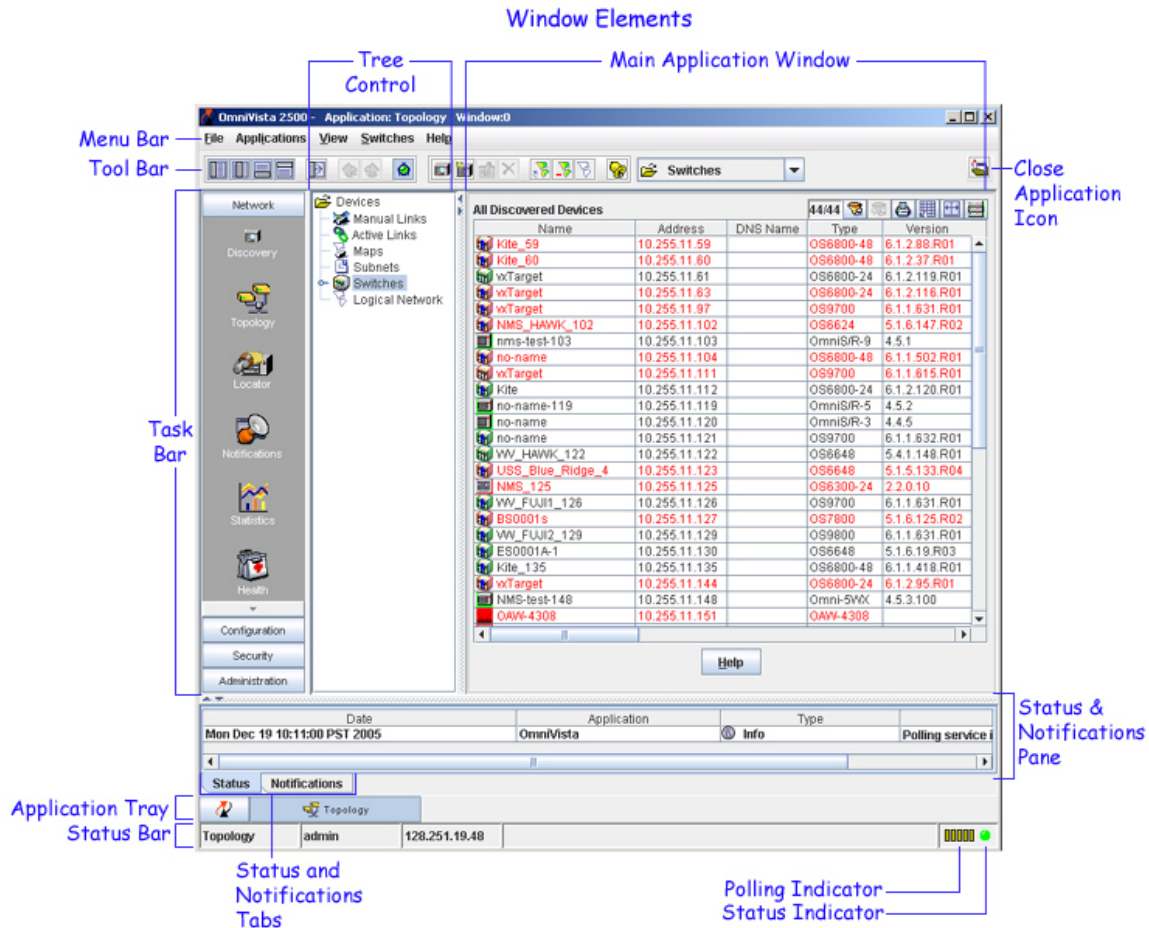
Window Elements

Tree Control

Main Application Window

Menu Bar

Tool Bar

Close Application Icon

Task Bar

Status & Notifications Pane

Application Tray

Status Bar

Status and Notifications Tabs

Polling Indicator

Status Indicator

OmniVista 2500 - Application: Topology Window:0

File Applications View Switches Help

Switches

Network

Discovery

Topology

Locator

Notifications

Statistics

Health

Configuration

Security

Administration

Devices
Manual Links
Active Links
Maps
Subnets
Switches
Logical Network

All Discovered Devices

44/44

| Name | Address | DNS Name | Type | Version |
|---|---|---|---|---|
| Kite_59 | 10.255.11.59 | | OS6800-48 | 6.1.2.88.R01 |
| Kite_60 | 10.255.11.60 | | OS6800-48 | 6.1.2.37.R01 |
| vxTarget | 10.255.11.61 | | OS6800-24 | 6.1.2.119.R01 |
| vxTarget | 10.255.11.63 | | OS6800-24 | 6.1.2.116.R01 |
| vxTarget | 10.255.11.97 | | OS9700 | 6.1.1.631.R01 |
| NMS_HAWK_102 | 10.255.11.102 | | OS6624 | 5.1.6.147.R02 |
| nms-test-103 | 10.255.11.103 | | OmniS/R-9 | 4.5.1 |
| no-name | 10.255.11.104 | | OS6800-48 | 6.1.1.502.R01 |
| vxTarget | 10.255.11.111 | | OS9700 | 6.1.1.615.R01 |
| Kite | 10.255.11.112 | | OS6800-24 | 6.1.2.120.R01 |
| no-name-119 | 10.255.11.119 | | OmniS/R-5 | 4.5.2 |
| no-name | 10.255.11.120 | | OmniS/R-3 | 4.4.5 |
| no-name | 10.255.11.121 | | OS9700 | 6.1.1.632.R01 |
| VW_HAWK_122 | 10.255.11.122 | | OS6648 | 5.4.1.148.R01 |
| USS_Blue_Ridge_4 | 10.255.11.123 | | OS6648 | 5.1.5.133.R04 |
| NMS_125 | 10.255.11.125 | | OS6300-24 | 2.2.0.10 |
| VW_FUJI1_126 | 10.255.11.126 | | OS9700 | 6.1.1.631.R01 |
| BS0001s | 10.255.11.127 | | OS7800 | 5.1.6.125.R02 |
| VW_FUJI2_129 | 10.255.11.129 | | OS9800 | 6.1.1.631.R01 |
| ES0001A-1 | 10.255.11.130 | | OS6648 | 5.1.6.19.R03 |
| Kite_135 | 10.255.11.135 | | OS6800-48 | 6.1.1.418.R01 |
| vxTarget | 10.255.11.144 | | OS6800-24 | 6.1.2.95.R01 |
| NMS-test-148 | 10.255.11.148 | | Omni-5WX | 4.5.3.100 |
| OAW-4308 | 10.255.11.151 | | OAW-4308 | |

Help

| Date | Application | Type | |
|---|---|---|---|
| Mon Dec 19 10:11:00 PST 2005 | OmniVista | Info | Polling service i |

Status Notifications

Topology

Topology | admin | 128.251.19.48